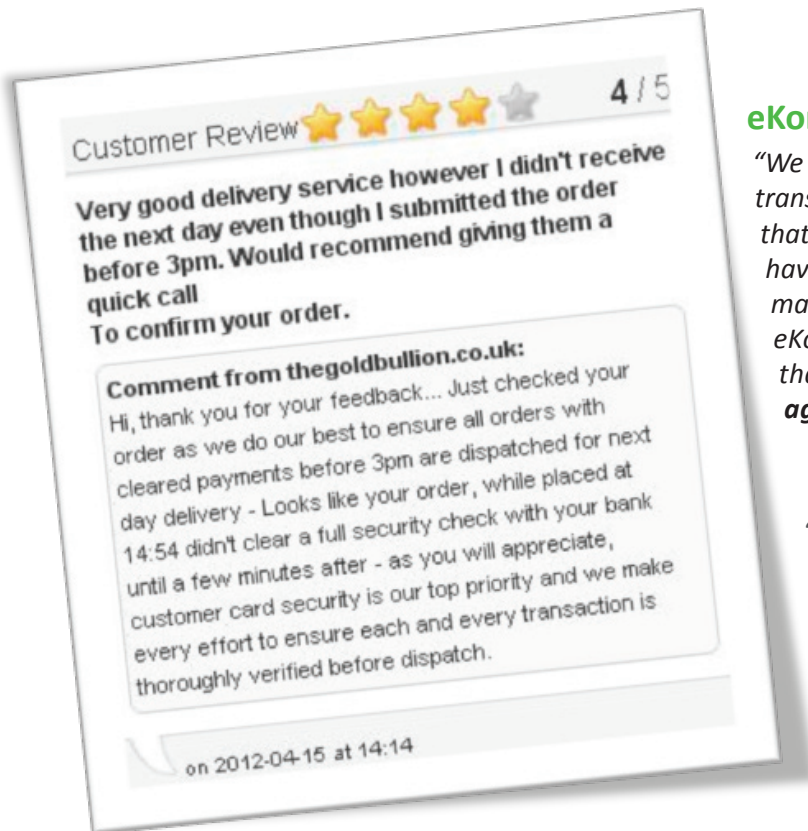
Customer Review 4 / 5

Very good delivery service however I didn't receive the next day even though I submitted the order before 3pm. Would recommend giving them a quick call
To confirm your order.

Comment from thegoldbullion.co.uk:
Hi, thank you for your feedback... Just checked your order as we do our best to ensure all orders with cleared payments before 3pm are dispatched for next day delivery - Looks like your order, while placed at 14:54 didn't clear a full security check with your bank until a few minutes after - as you will appreciate, customer card security is our top priority and we make every effort to ensure each and every transaction is thoroughly verified before dispatch.

on 2012-04-15 at 14:14

eKo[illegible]
"We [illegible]
trans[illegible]
that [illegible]
hav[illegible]
ma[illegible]
eKo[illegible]
th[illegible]
ag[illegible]